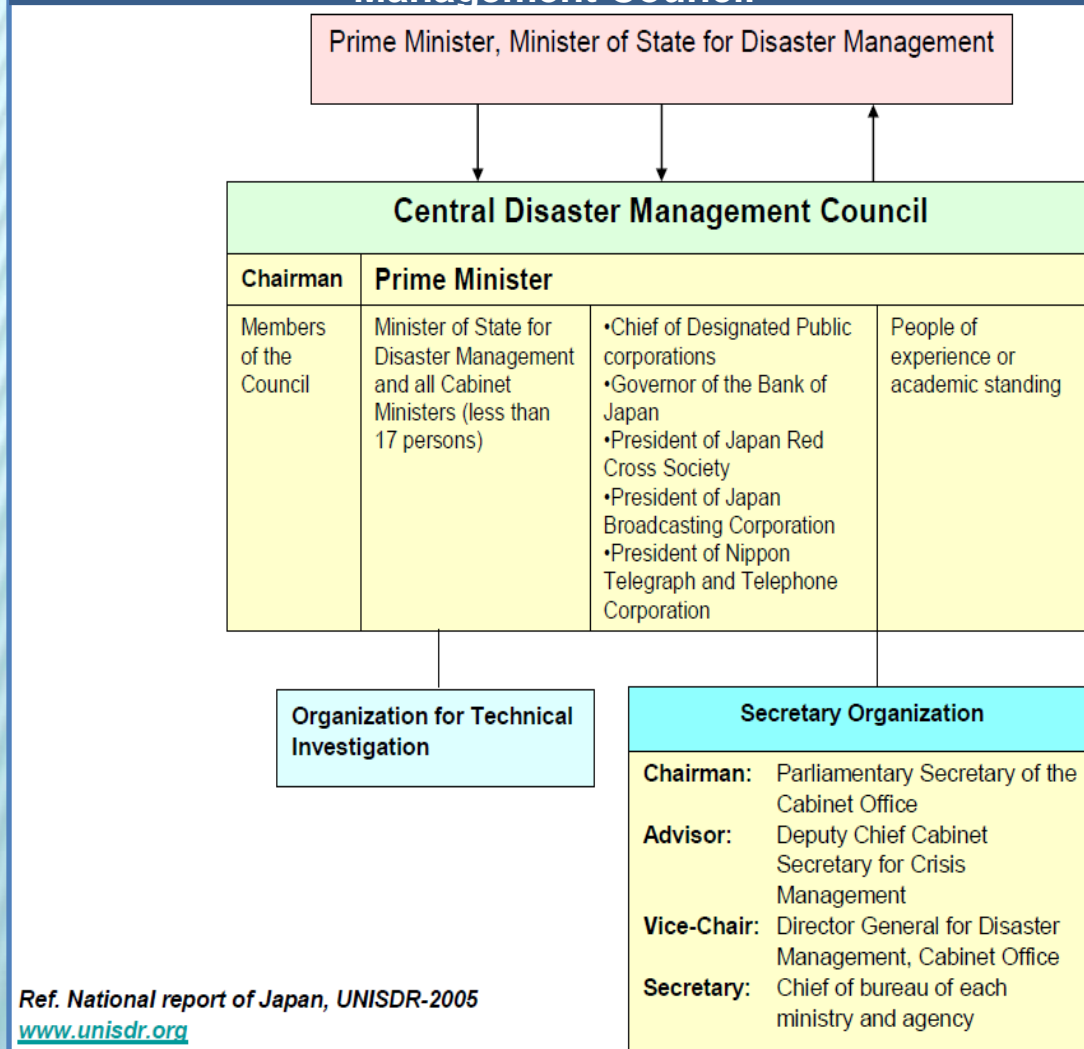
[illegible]

Prime Minister, Minister of State for Disaster Management

Central Disaster Management Council

| Chairman | Prime Minister | | |
|---|---|---|---|
| Members of the Council | Minister of State for Disaster Management and all Cabinet Ministers (less than 17 persons) | •Chief of Designated Public corporations •Governor of the Bank of Japan •President of Japan Red Cross Society •President of Japan Broadcasting Corporation •President of Nippon Telegraph and Telephone Corporation | People of experience or academic standing |

Organization for Technical Investigation

Secretary Organization

Chairman: Parliamentary Secretary of the Cabinet Office
Advisor: Deputy Chief Cabinet Secretary for Crisis Management
Vice-Chair: Director General for Disaster Management, Cabinet Office
Secretary: Chief of bureau of each ministry and agency

Ref. National report of Japan, UNISDR-2005
www.unisdr.org